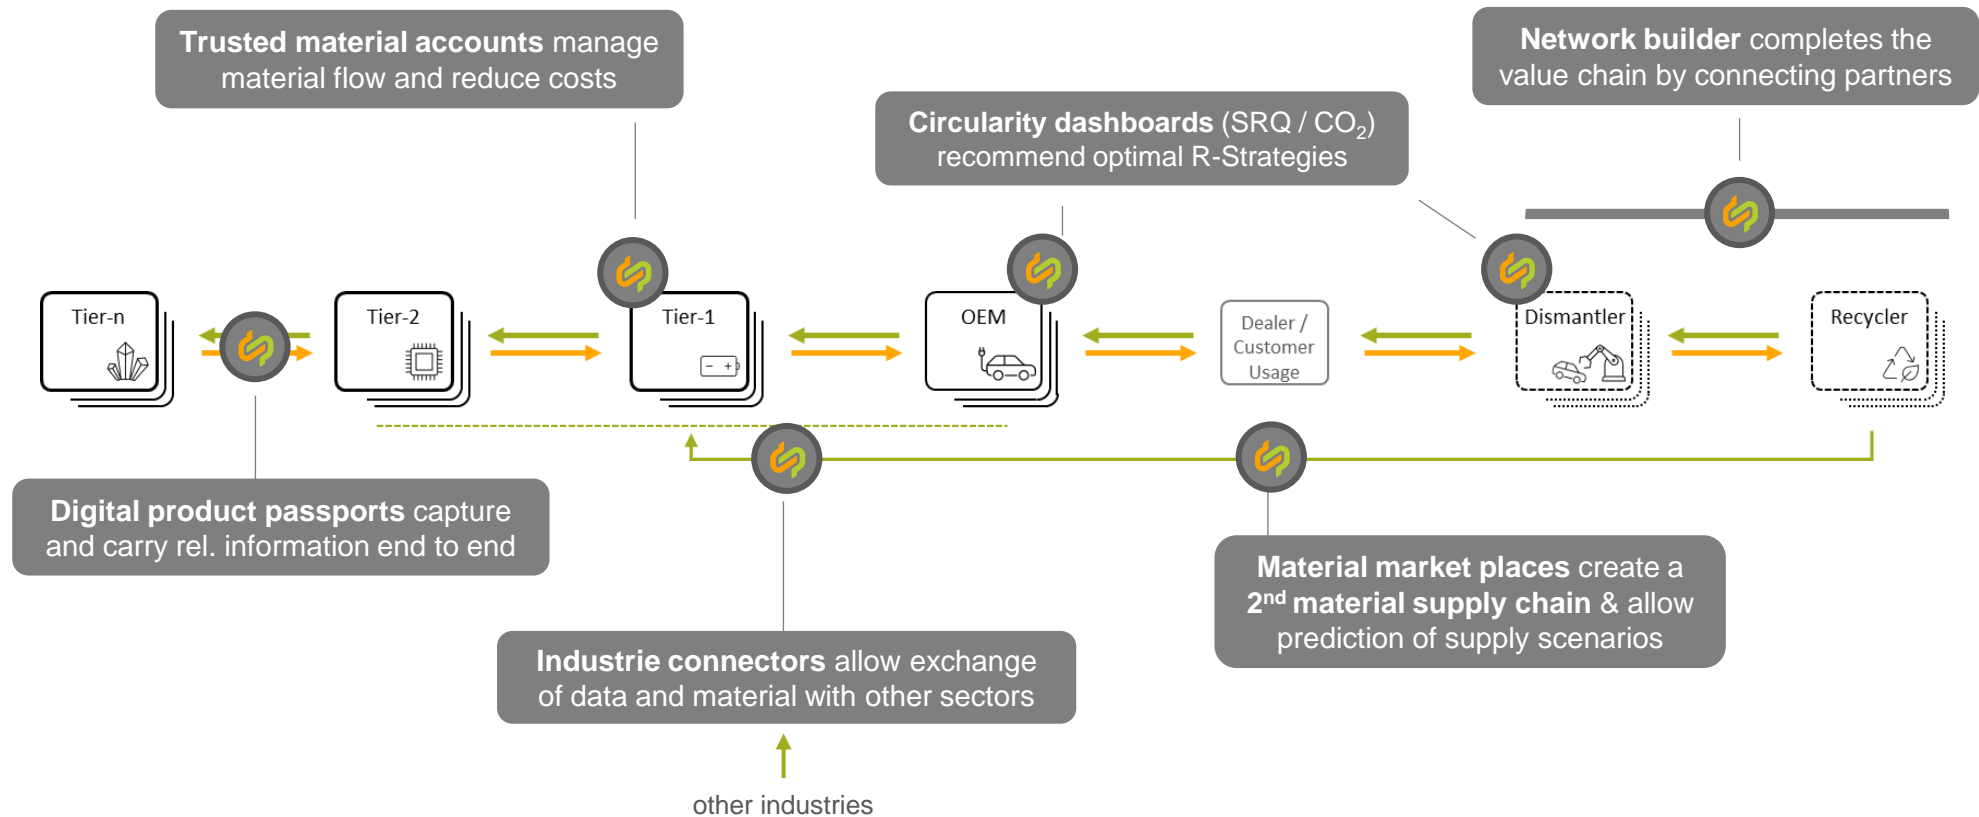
Trusted material accounts manage material flow and reduce costs

Circularity dashboards (SRQ / $CO_2$) recommend optimal R-Strategies

Network builder completes the value chain by connecting partners

Tier-n

Tier-2

Tier-1

OEM

Dealer / Customer Usage

Dismantler

Recycler

Digital product passports capture and carry rel. information end to end

Material market places create a $2^{nd}$ material supply chain & allow prediction of supply scenarios

Industrie connectors allow exchange of data and material with other sectors

other industries